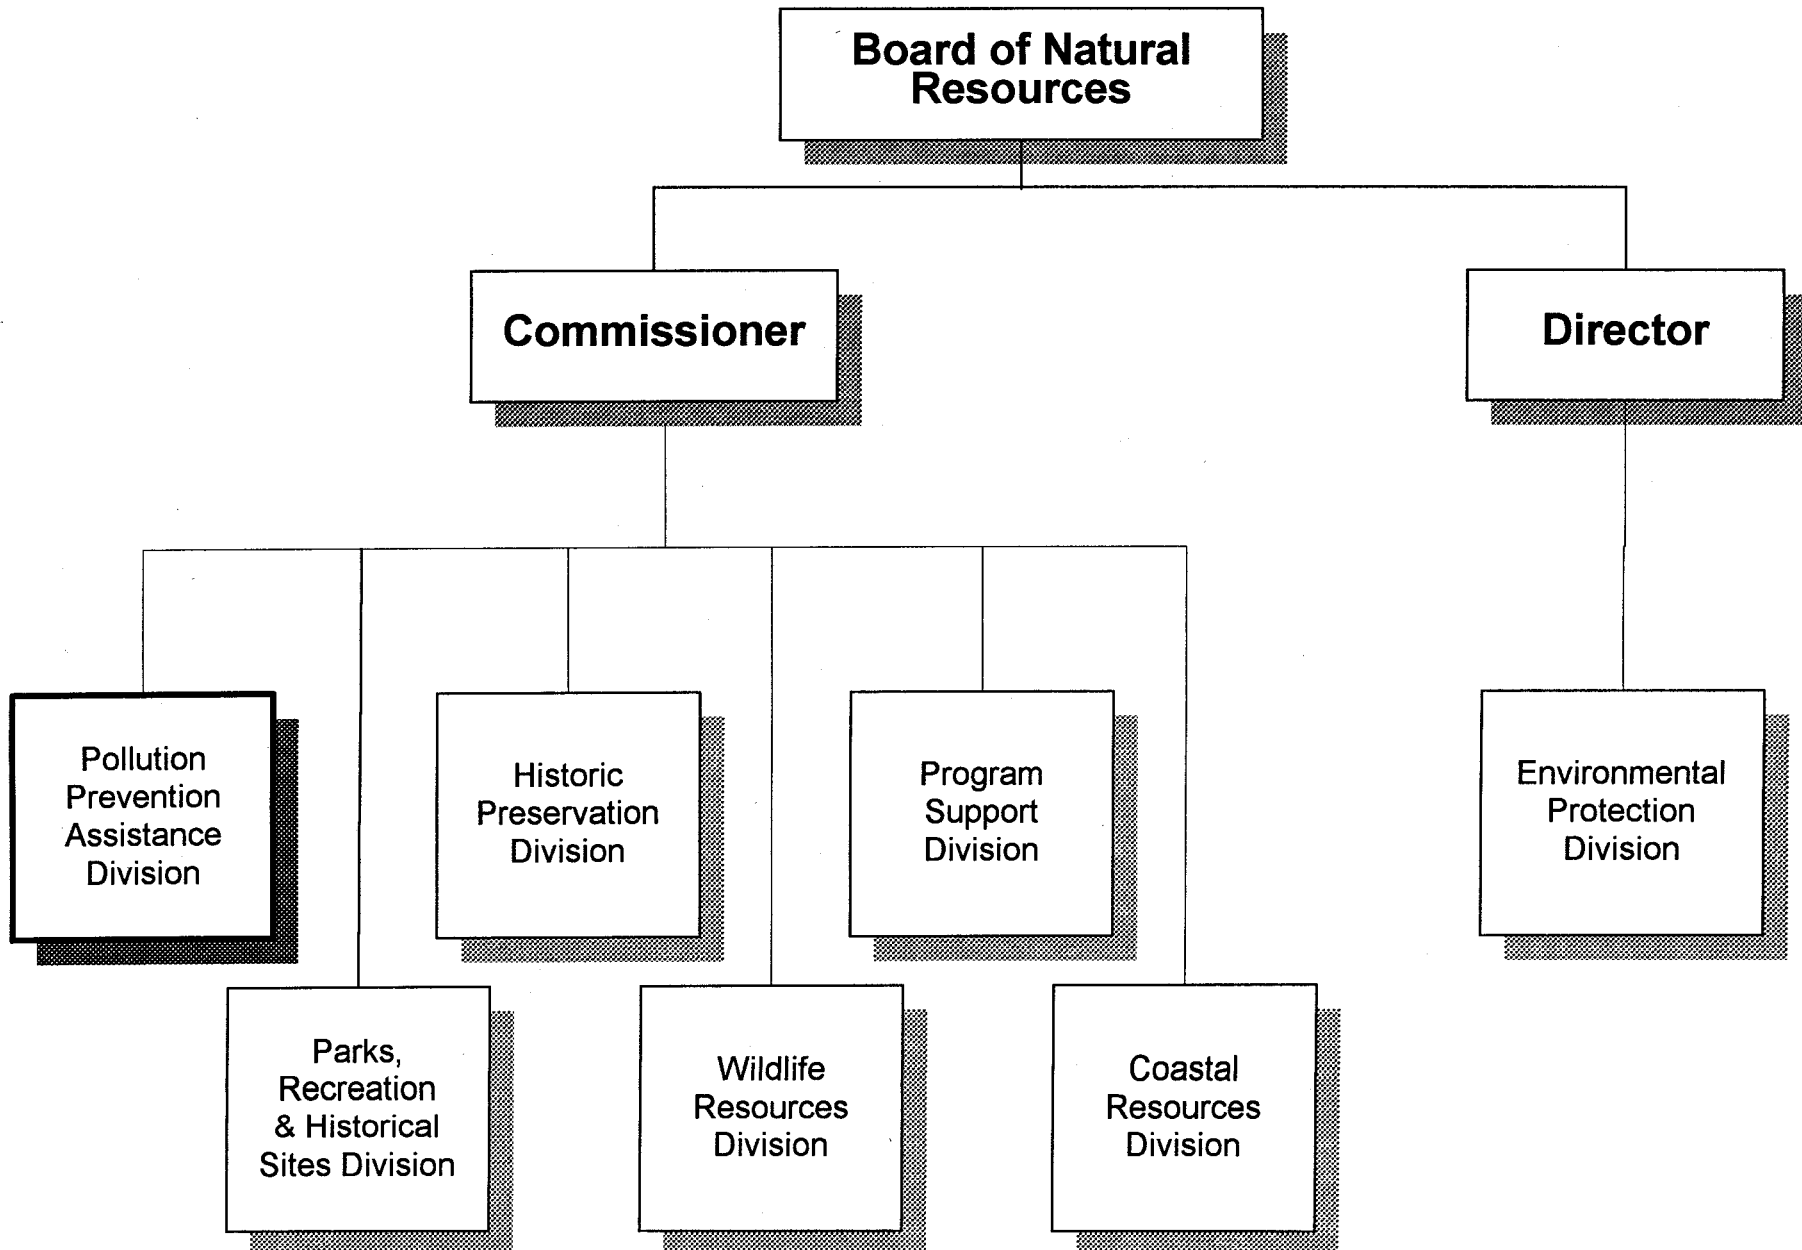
Board of Natural Resources

Commissioner

Director

Pollution Prevention Assistance Division

Parks, Recreation & Historical Sites Division

Historic Preservation Division

Wildlife Resources Division

Program Support Division

Coastal Resources Division

Environmental Protection Division